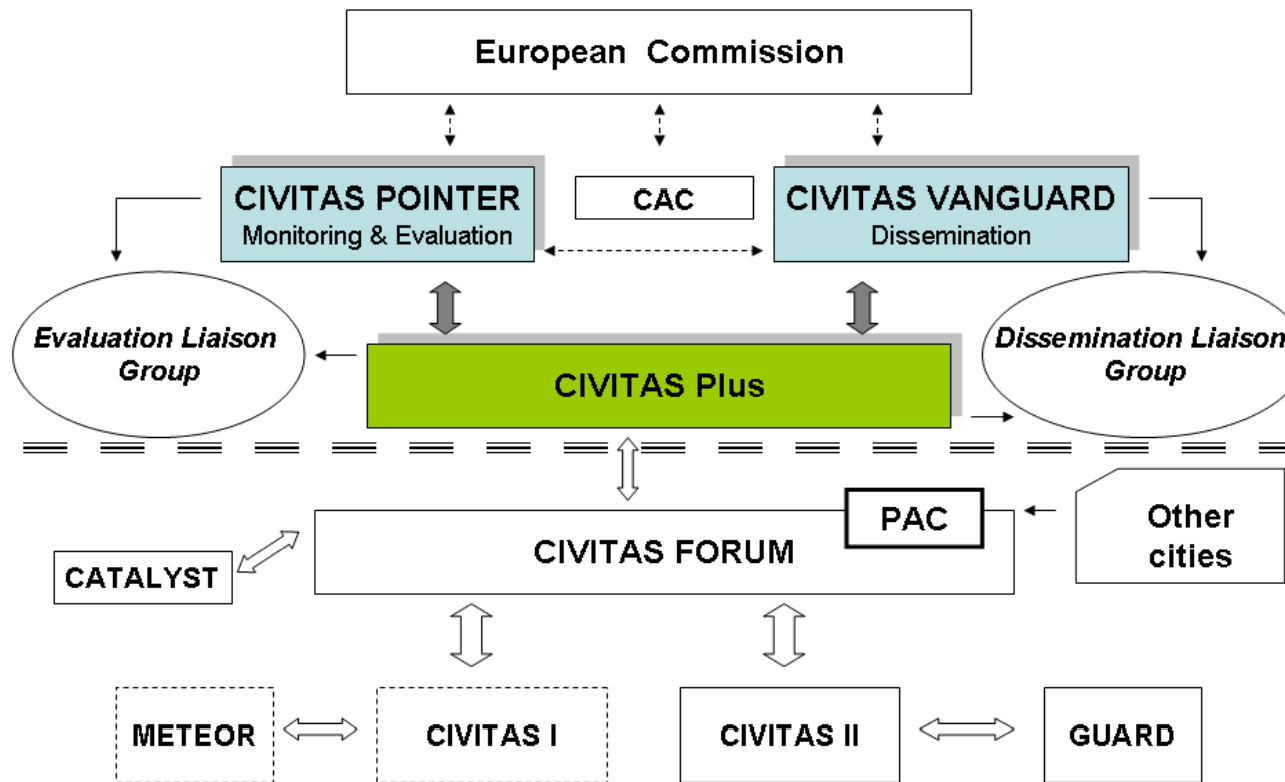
European Commission

CIVITAS POINTER
Monitoring & Evaluation

CAC

CIVITAS VANGUARD
Dissemination

Evaluation Liaison Group

CIVITAS Plus

Dissemination Liaison Group

PAC

Other cities

CATALYST

CIVITAS FORUM

METEOR

CIVITAS I

CIVITAS II

GUARD